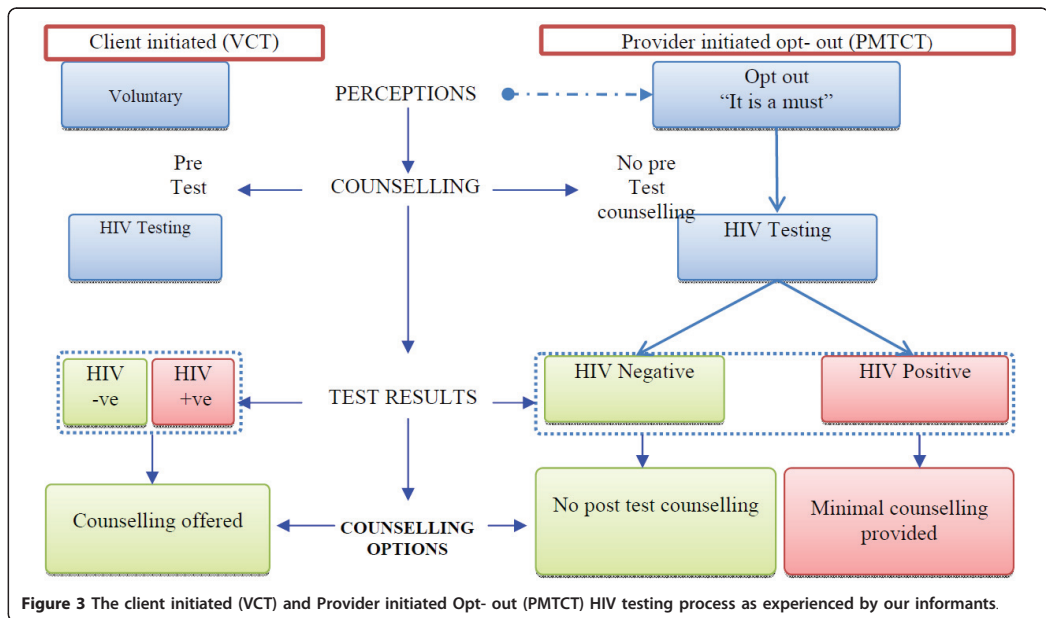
Client initiated (VCT)

Provider initiated opt- out (PMTCT)

Voluntary

PERCEPTIONS

Opt out
"It is a must"

Pre
Test

COUNSELLING

No pre
Test
counselling

HIV Testing

HIV Testing

HIV
-ve

HIV
+ve

TEST RESULTS

HIV Negative

HIV Positive

Counselling offered

COUNSELLING
OPTIONS

No post test counselling

Minimal counselling
provided

**Figure 3** The client initiated (VCT) and Provider initiated Opt- out (PMTCT) HIV testing process as experienced by our informants.